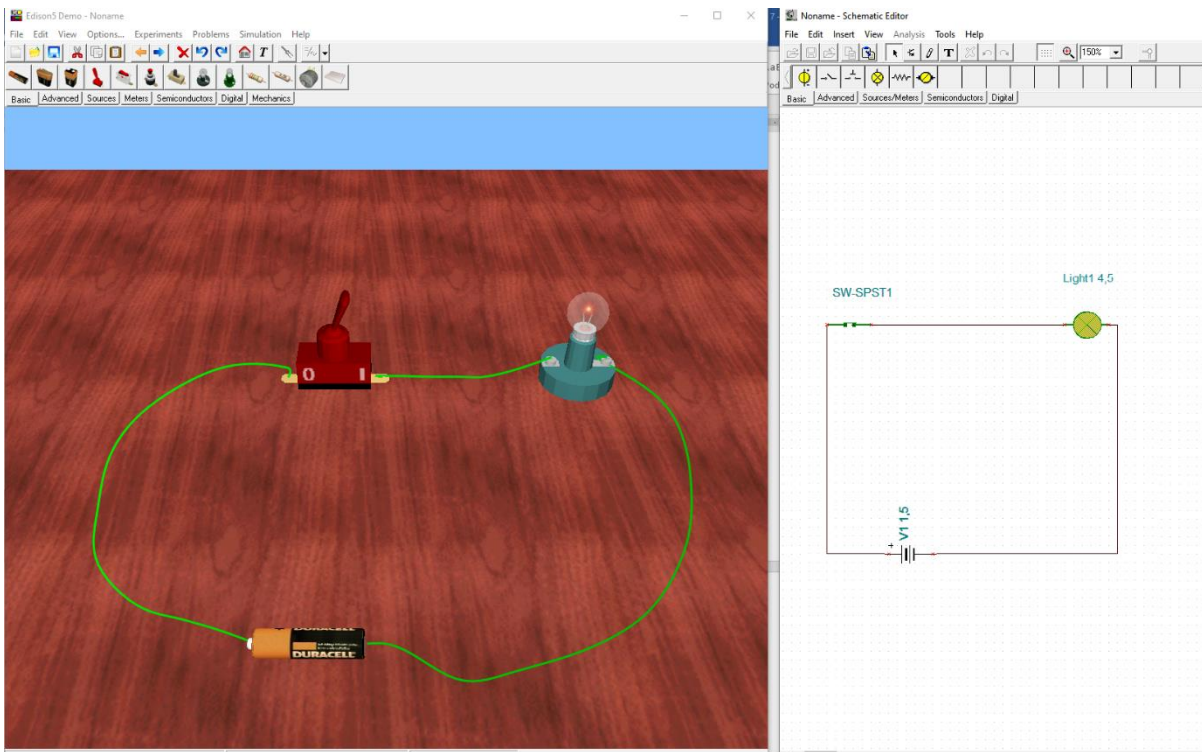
Edison5 Demo - Noname

File Edit View Options... Experiments Problems Simulation Help

Basic | Advanced | Sources | Meters | Semiconductors | Digital | Mechanics

0 I

DURACELL

Noname - Schematic Editor

File Edit Insert View Analysis Tools Help

150%

Basic | Advanced | Sources/Meters | Semiconductors | Digital

SW-SPST1

Light1 4,5

V1 1,5

+